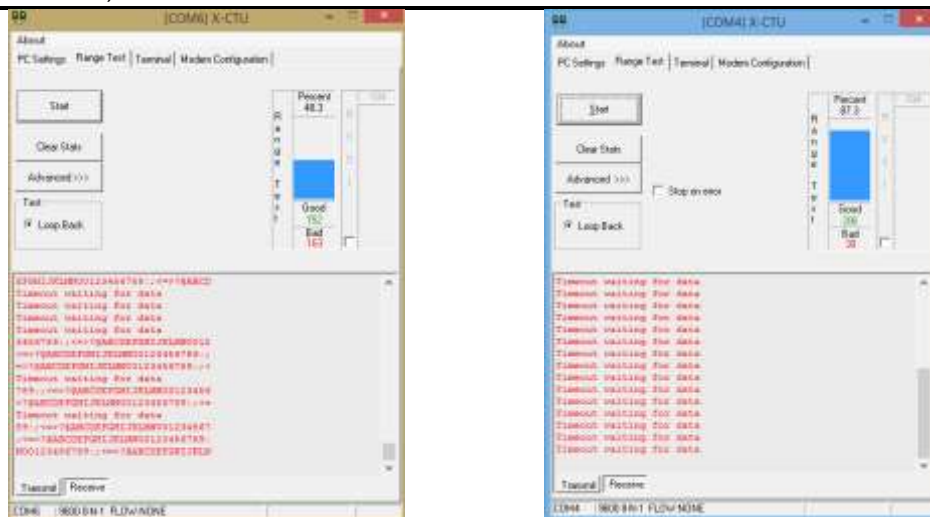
[COM6] X-CTU

About

PC Settings | Range Test | Terminal | Modem Configuration

Start

Clear Stats

Advanced >>>

Test

Loop Back

R
a
n
g
e

T
e
s
t

Percent
48.3

Good
152

Bad
163

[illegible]

Timeout waiting for data
Timeout waiting for data
Timeout waiting for data
Timeout waiting for data
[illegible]
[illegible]
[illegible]
Timeout waiting for data
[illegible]
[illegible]
Timeout waiting for data
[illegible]
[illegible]
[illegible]

Transmit | Receive

COM6 9600 8-N-1 FLOW:NONE

[COM4] X-CTU

About

PC Settings | Range Test | Terminal | Modem Configuration

Start

Clear Stats

Advanced >>>

Stop on error

Test

Loop Back

R
a
n
g
e

T
e
s
t

Percent
87.3

Good
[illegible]

Bad
38

Timeout waiting for data
Timeout waiting for data
Timeout waiting for data
Timeout waiting for data
Timeout waiting for data
Timeout waiting for data
Timeout waiting for data
Timeout waiting for data
Timeout waiting for data
Timeout waiting for data
Timeout waiting for data
Timeout waiting for data
Timeout waiting for data
Timeout waiting for data
Timeout waiting for data
Timeout waiting for data

Transmit | Receive

COM4 9600 8-N-1 FLOW:NONE